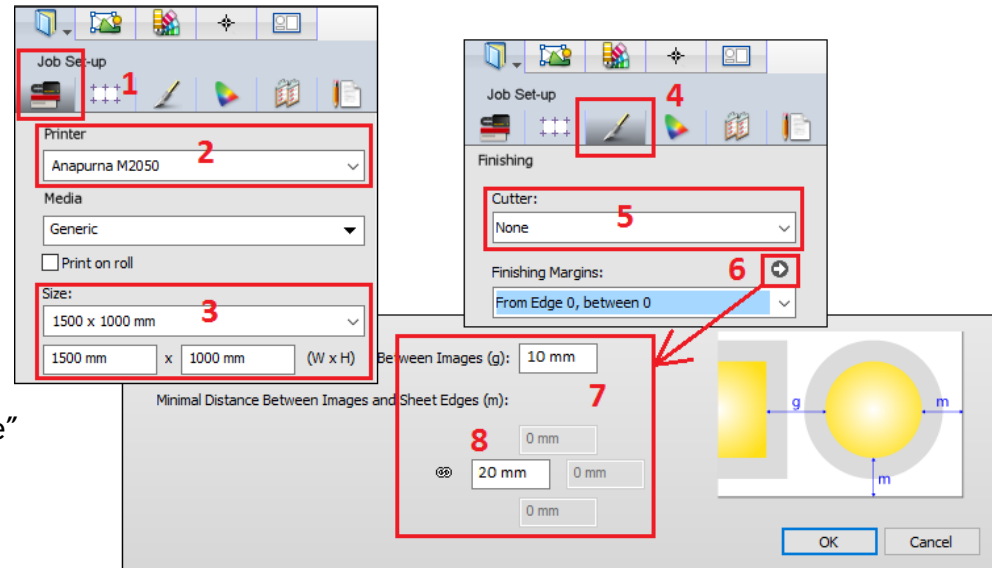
Job Set-up 1

Printer 2

Anapurna M2050

Media

Generic

Print on roll

Size: 3

1500 x 1000 mm

1500 mm x 1000 mm (W x H)

Job Set-up 4

Finishing

Cutter: 5

None

Finishing Margins: 6

From Edge 0, between 0

Between Images (g): 10 mm

Minimal Distance Between Images and Sheet Edges (m):

7

8

0 mm

20 mm 0 mm

0 mm

g m

m

OK Cancel

e”